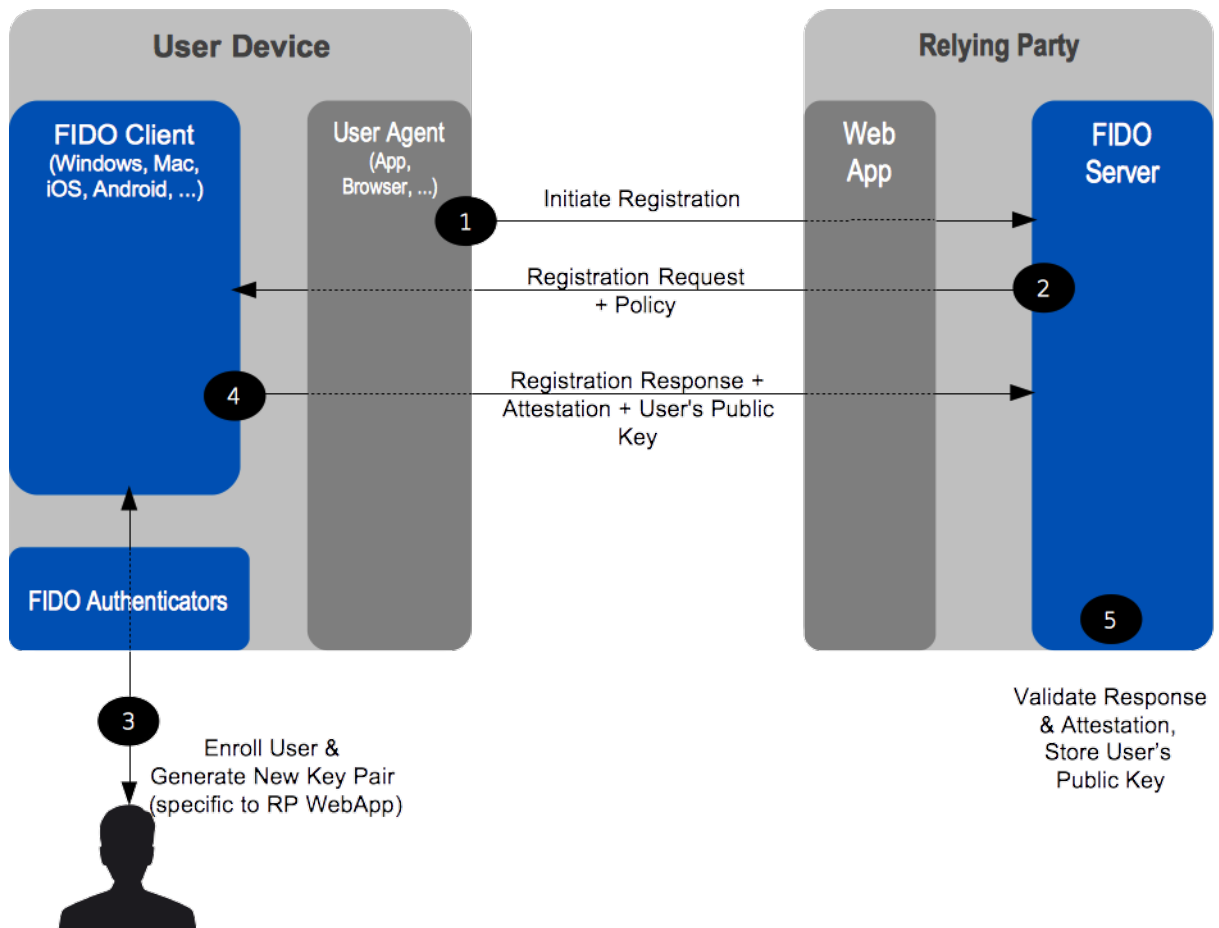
User Device

Relying Party

FIDO Client (Windows, Mac, iOS, Android, ...)

User Agent (App, Browser, ...)

Web App

FIDO Server

1

Initiate Registration

Registration Request + Policy

2

4

Registration Response + Attestation + User's Public Key

FIDO Authenticators

5

3

Enroll User & Generate New Key Pair (specific to RP WebApp)

Validate Response & Attestation, Store User's Public Key